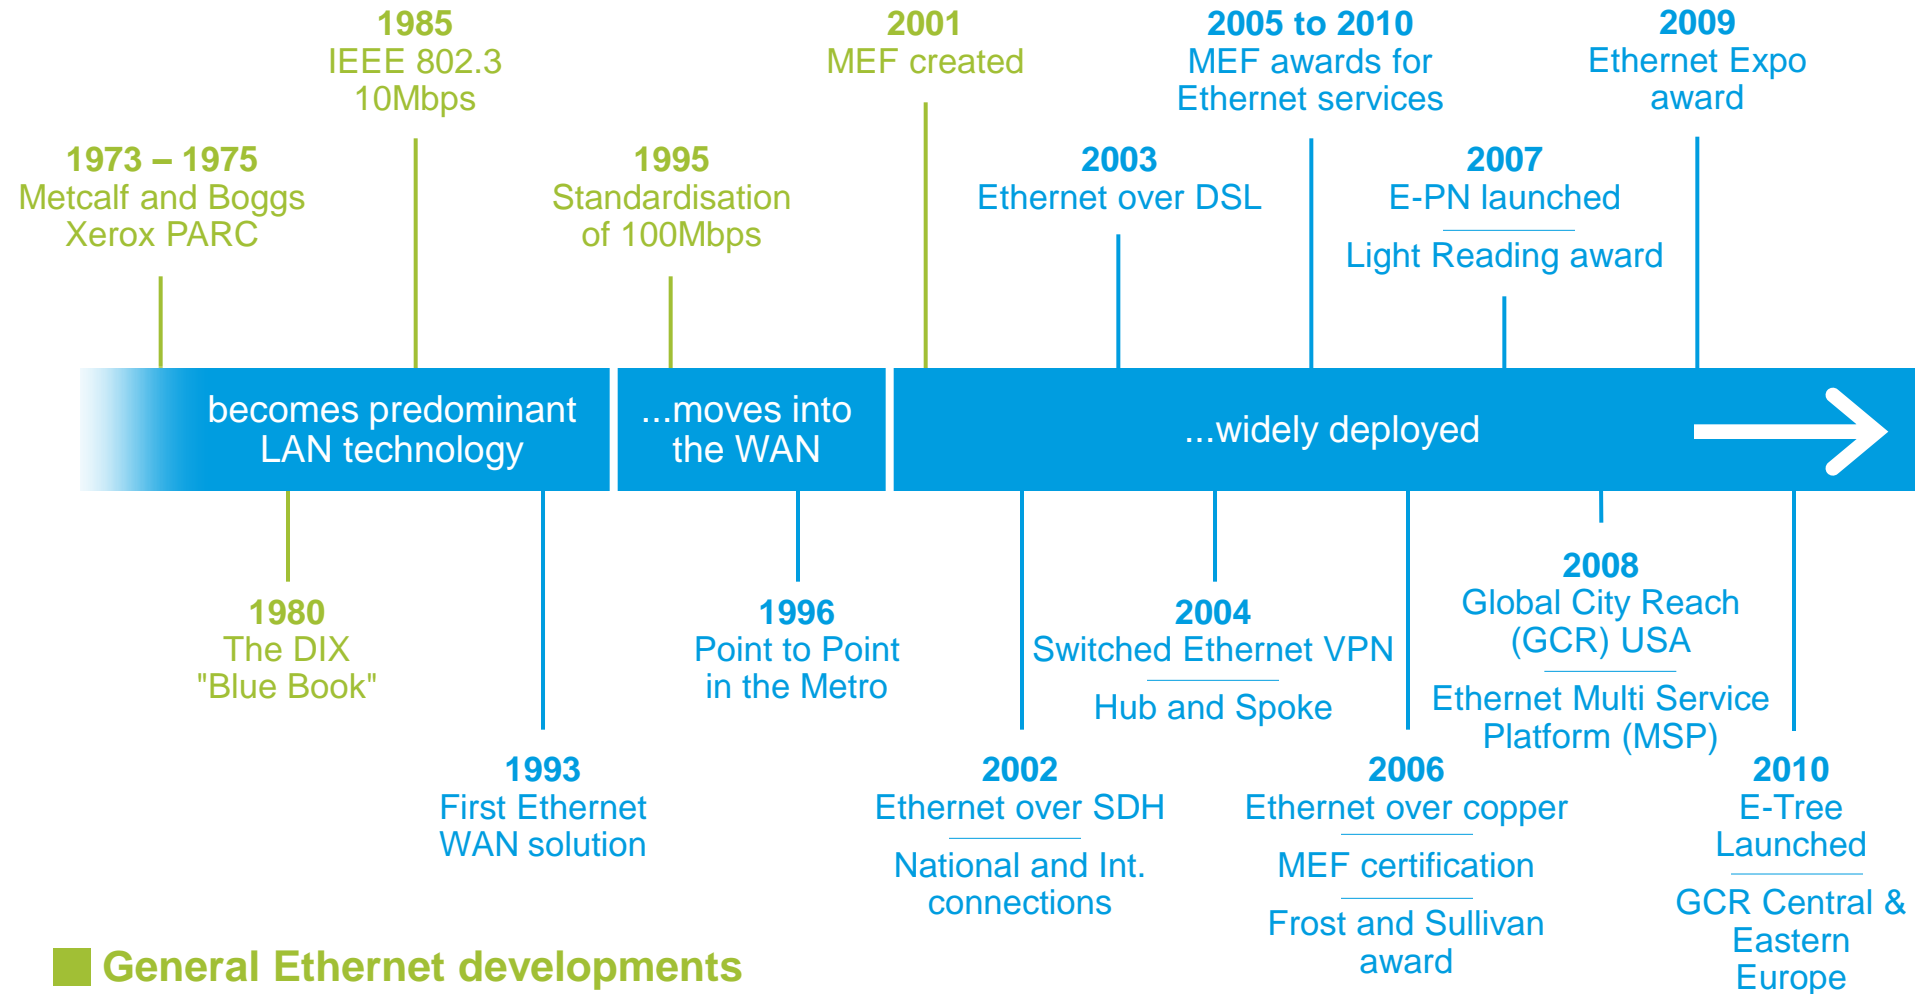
1985
IEEE 802.3
10Mbps

2001
MEF created

2005 to 2010
MEF awards for Ethernet services

2009
Ethernet Expo award

1973 – 1975
Metcalf and Boggs
Xerox PARC

1995
Standardisation of 100Mbps

2003
Ethernet over DSL

2007
E-PN launched

Light Reading award

becomes predominant LAN technology

...moves into the WAN

...widely deployed

1980
The DIX
"Blue Book"

1993
First Ethernet WAN solution

1996
Point to Point in the Metro

2002
Ethernet over SDH

National and Int. connections

2004
Switched Ethernet VPN

Hub and Spoke

2006
Ethernet over copper

MEF certification

Frost and Sullivan award

2008
Global City Reach (GCR) USA

Ethernet Multi Service Platform (MSP)

2010
E-Tree Launched

GCR Central & Eastern Europe

General Ethernet developments